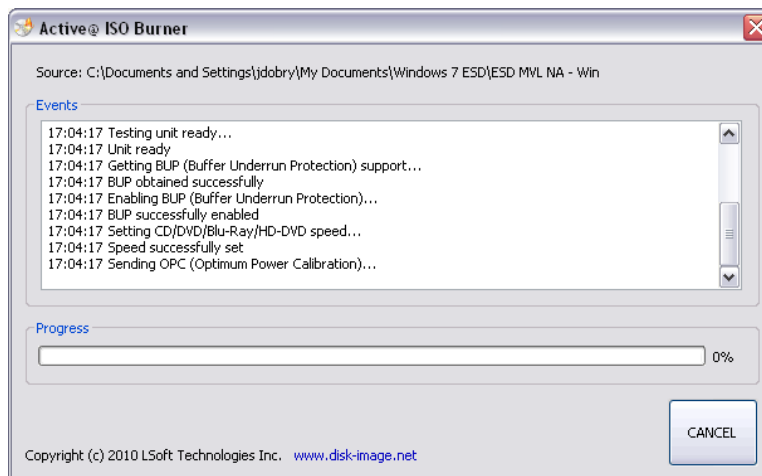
Active@ ISO Burner

Source: C:\Documents and Settings\jdobry\My Documents\Windows 7 ESD\ESD MVL NA - Win

Events

17:04:17 Testing unit ready...
17:04:17 Unit ready
17:04:17 Getting BUP (Buffer Underrun Protection) support...
17:04:17 BUP obtained successfully
17:04:17 Enabling BUP (Buffer Underrun Protection)...
17:04:17 BUP successfully enabled
17:04:17 Setting CD/DVD/Blu-Ray/HD-DVD speed...
17:04:17 Speed successfully set
17:04:17 Sending OPC (Optimum Power Calibration)...

Progress

0%

CANCEL

Copyright (c) 2010 LSoft Technologies Inc. www.disk-image.net